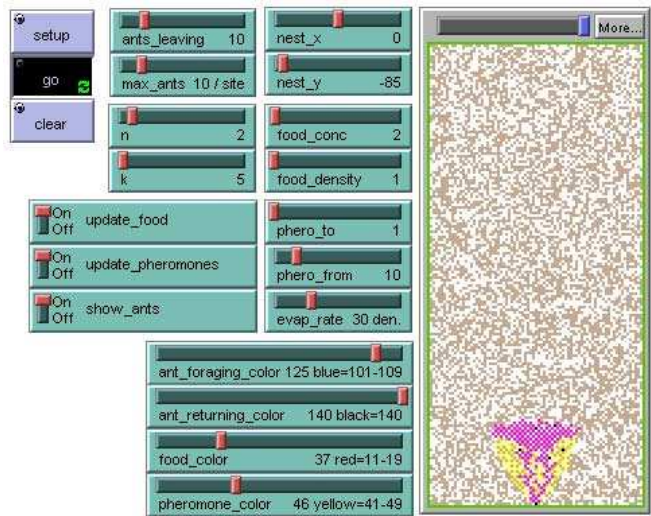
setup

go

clear

ants_leaving 10

max_ants 10 / site

nest_x 0

nest_y -85

n 2

k 5

food_conc 2

food_density 1

On Off update_food

On Off update_pheromones

On Off show_ants

phero_to 1

phero_from 10

evap_rate 30 den.

ant_foraging_color 125 blue=101-109

ant_returning_color 140 black=140

food_color 37 red=11-19

pheromone_color 46 yellow=41-49

More...